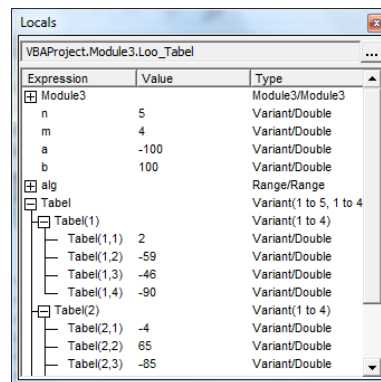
Locals

VBAProject.Module3.Loo_Tabel ...

| Expression | Value | Type |
|---|---|---|
| Module3 | | Module3/Module3 |
| n | 5 | Variant/Double |
| m | 4 | Variant/Double |
| a | -100 | Variant/Double |
| b | 100 | Variant/Double |
| alg | | Range/Range |
| Tabel | | Variant(1 to 5, 1 to 4 |
| Tabel(1) | | Variant(1 to 4) |
| Tabel(1,1) | 2 | Variant/Double |
| Tabel(1,2) | -59 | Variant/Double |
| Tabel(1,3) | -46 | Variant/Double |
| Tabel(1,4) | -90 | Variant/Double |
| Tabel(2) | | Variant(1 to 4) |
| Tabel(2,1) | -4 | Variant/Double |
| Tabel(2,2) | 65 | Variant/Double |
| Tabel(2,3) | -85 | Variant/Double |